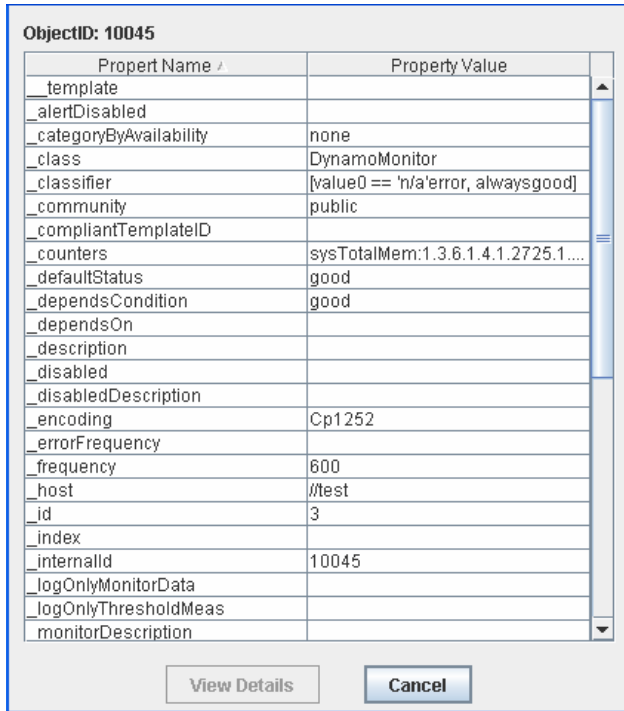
ObjectID: 10045

| Propert Name | Property Value |
|---|---|
| __template | |
| _alertDisabled | |
| _categoryByAvailability | none |
| _class | DynamoMonitor |
| _classifier | [value0 == 'n/a'error, alwaysgood] |
| _community | public |
| _compliantTemplateID | |
| _counters | sysTotalMem:1.3.6.1.4.1.2725.1.... |
| _defaultStatus | good |
| _dependsCondition | good |
| _dependsOn | |
| _description | |
| _disabled | |
| _disabledDescription | |
| _encoding | Cp1252 |
| _errorFrequency | |
| _frequency | 600 |
| _host | //test |
| _id | 3 |
| _index | |
| _internalId | 10045 |
| _logOnlyMonitorData | |
| _logOnlyThresholdMeas | |
| _monitorDescription | |

View Details Cancel